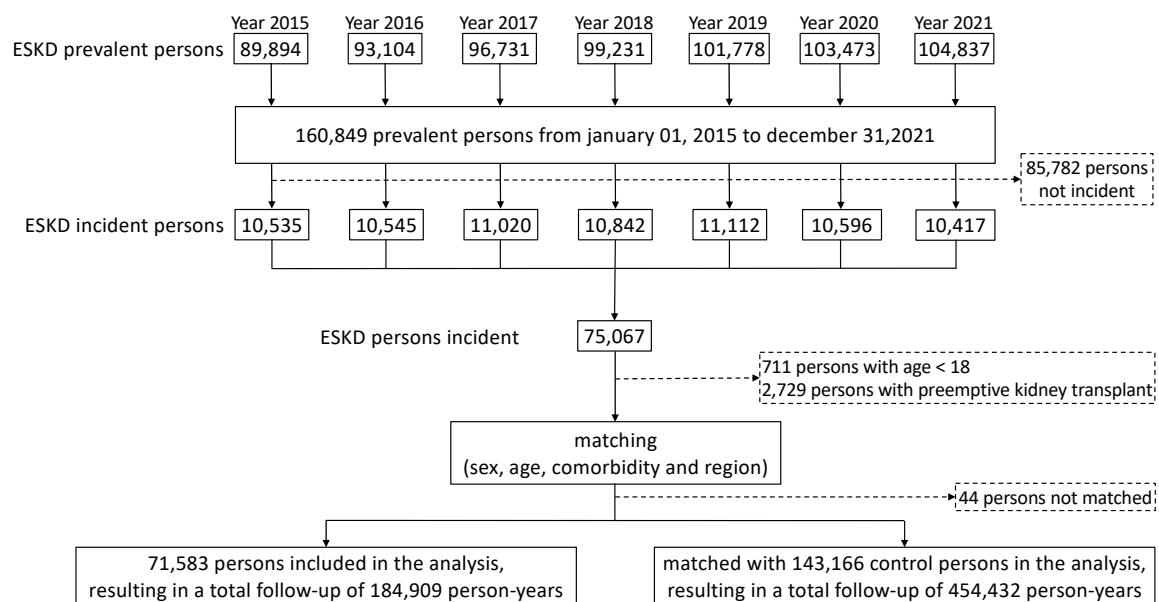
Year 2015 Year 2016 Year 2017 Year 2018 Year 2019 Year 2020 Year 2021

ESKD prevalent persons 89,894 93,104 96,731 99,231 101,778 103,473 104,837

160,849 prevalent persons from january 01, 2015 to december 31,2021

85,782 persons not incident

ESKD incident persons 10,535 10,545 11,020 10,842 11,112 10,596 10,417

ESKD persons incident 75,067

711 persons with age < 18
2,729 persons with preemptive kidney transplant

matching
(sex, age, comorbidity and region)

44 persons not matched

71,583 persons included in the analysis, resulting in a total follow-up of 184,909 person-years

matched with 143,166 control persons in the analysis, resulting in a total follow-up of 454,432 person-years